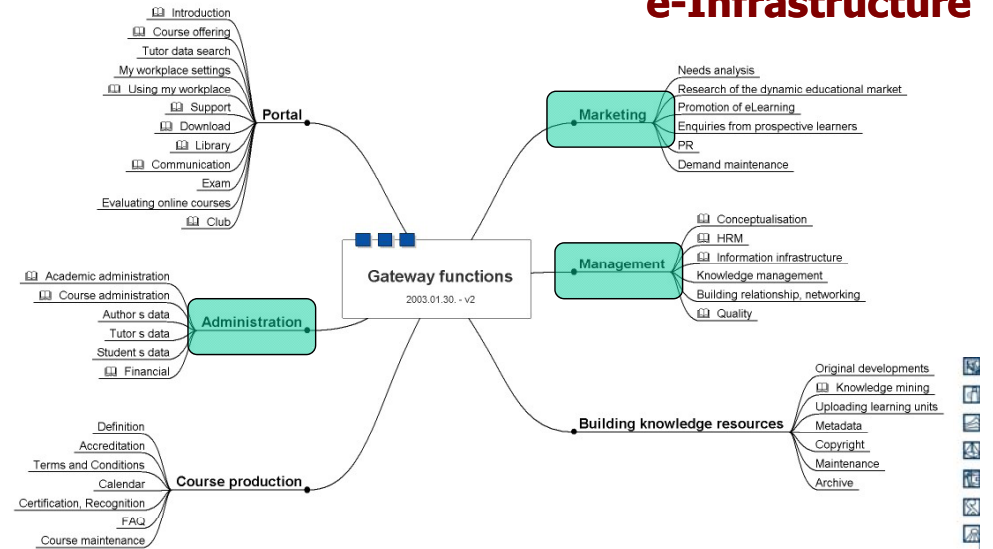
e-Infrastructure

Gateway functions
2003.01.30. - v2

Portal
Introduction
Course offering
Tutor data search
My workplace settings
Using my workplace
Support
Download
Library
Communication
Exam
Evaluating online courses
Club

Administration
Academic administration
Course administration
Author s data
Tutor s data
Student s data
Financial

Course production
Definition
Accreditation
Terms and Conditions
Calendar
Certification, Recognition
FAQ
Course maintenance

Marketing
Needs analysis
Research of the dynamic educational market
Promotion of eLearning
Enquiries from prospective learners
PR
Demand maintenance

Management
Conceptualisation
HRM
Information infrastructure
Knowledge management
Building relationship, networking
Quality

Building knowledge resources
Original developments
Knowledge mining
Uploading learning units
Metadata
Copyright
Maintenance
Archive